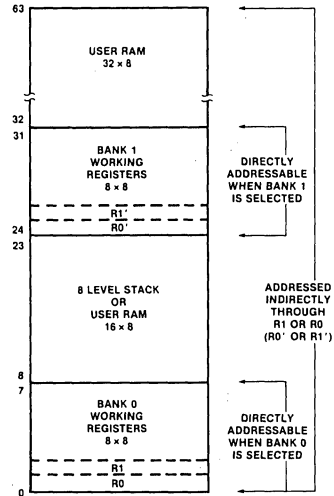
63

USER RAM
32 × 8

32
31

BANK 1
WORKING
REGISTERS
8 × 8

R1'
R0'

24
23

DIRECTLY
ADDRESSABLE
WHEN BANK 1
IS SELECTED

8 LEVEL STACK
OR
USER RAM
16 × 8

ADDRESSED
INDIRECTLY
THROUGH
R1 OR R0
(R0' OR R1')

8
7

BANK 0
WORKING
REGISTERS
8 × 8

R1
R0

0

DIRECTLY
ADDRESSABLE
WHEN BANK 0
IS SELECTED